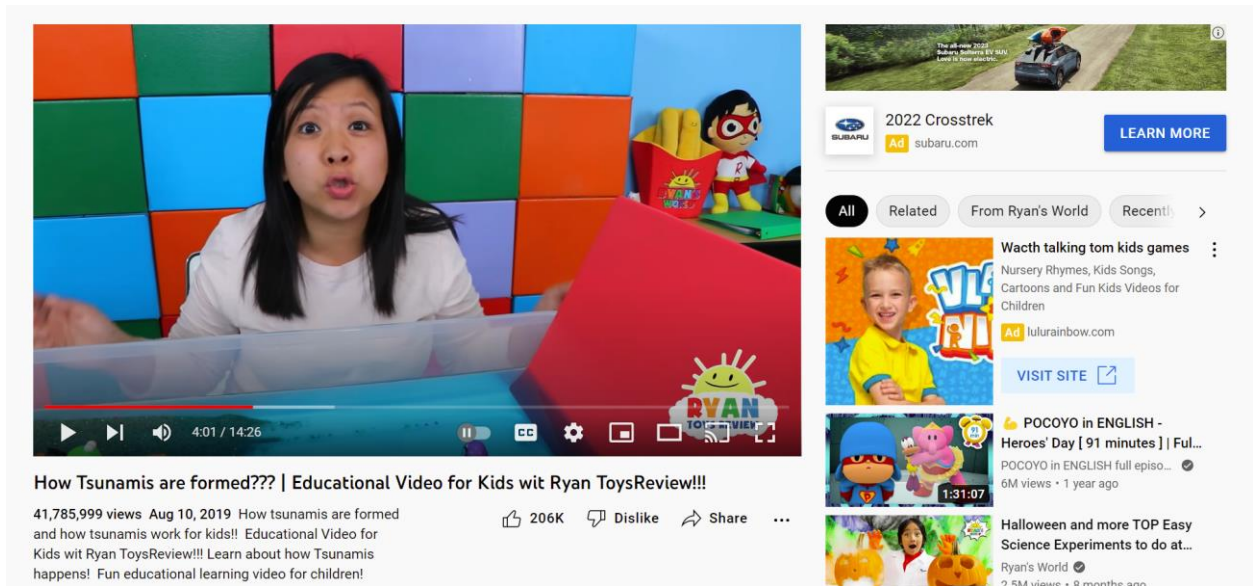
RYAN TOYSREVIEW

4:01 / 14:26

How Tsunamis are formed??? | Educational Video for Kids wit Ryan ToysReview!!!

41,785,999 views Aug 10, 2019 How tsunamis are formed and how tsunamis work for kids!! Educational Video for Kids wit Ryan ToysReview!!! Learn about how Tsunamis happens! Fun educational learning video for children!

206K Dislike Share ...

The all-new 2023 Subaru Solterra EV SUV. Love is now electric.

2022 Crosstrek
Ad subaru.com
LEARN MORE

All Related From Ryan's World Recently

Wacth talking tom kids games
Nursery Rhymes, Kids Songs, Cartoons and Fun Kids Videos for Children
Ad lulurainbow.com
VISIT SITE

POCOYO in ENGLISH - Heroes' Day [ 91 minutes ] | Ful...
POCOYO in ENGLISH full episo...
6M views • 1 year ago
1:31:07

Halloween and more TOP Easy Science Experiments to do at...
Ryan's World
2.5M views • 8 months ago